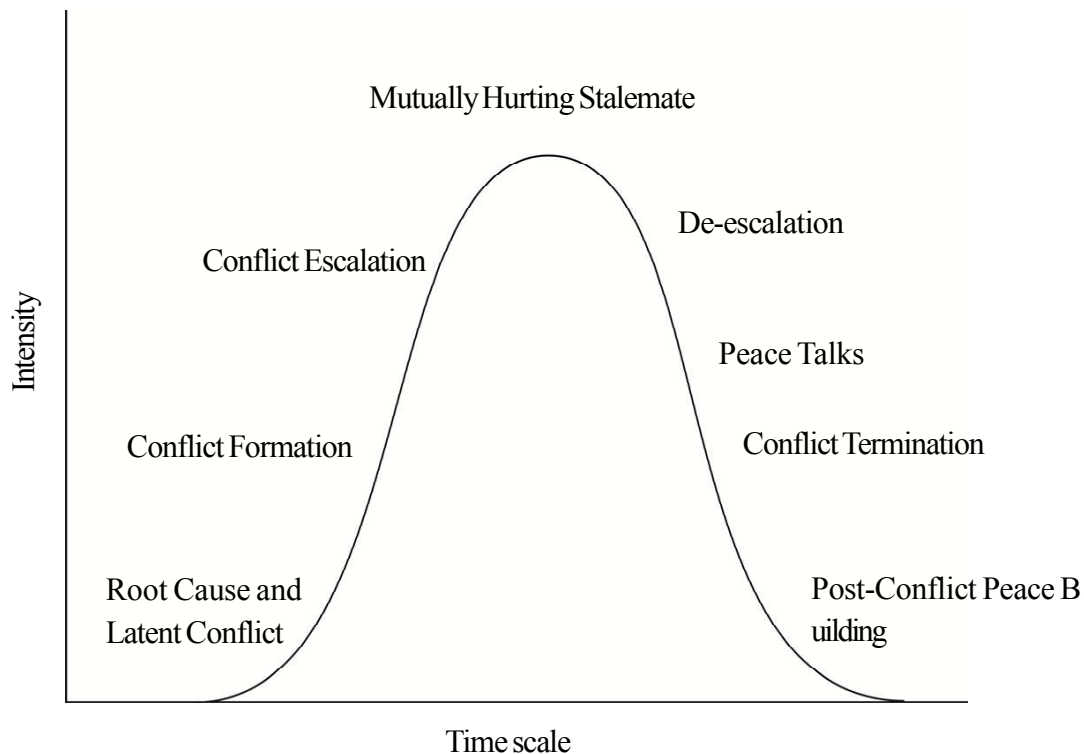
Mutually Hurting Stalemate

Conflict Escalation

De-escalation

Intensity

Peace Talks

Conflict Formation

Conflict Termination

Root Cause and Latent Conflict

Post-Conflict Peace Building

Time scale